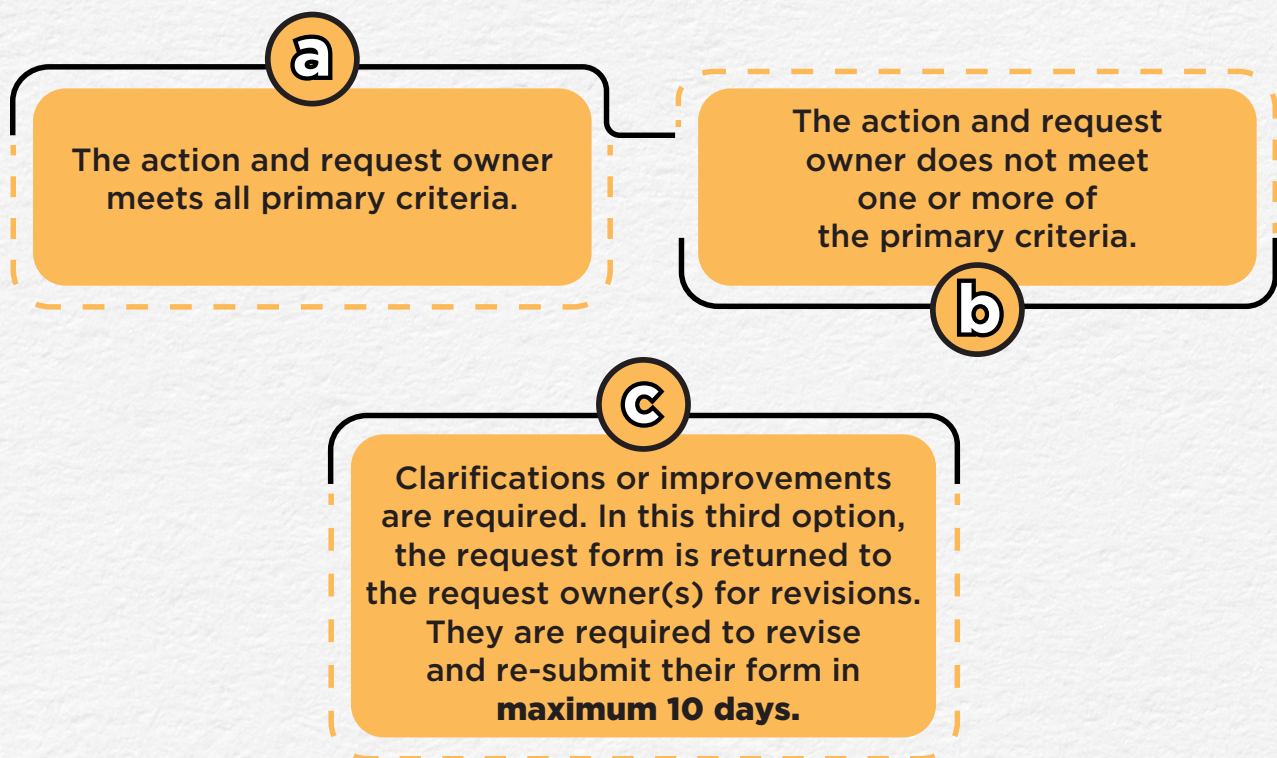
a

The action and request owner meets all primary criteria.

The action and request owner does not meet one or more of the primary criteria.

b

c

Clarifications or improvements are required. In this third option, the request form is returned to the request owner(s) for revisions. They are required to revise and re-submit their form in **maximum 10 days.**